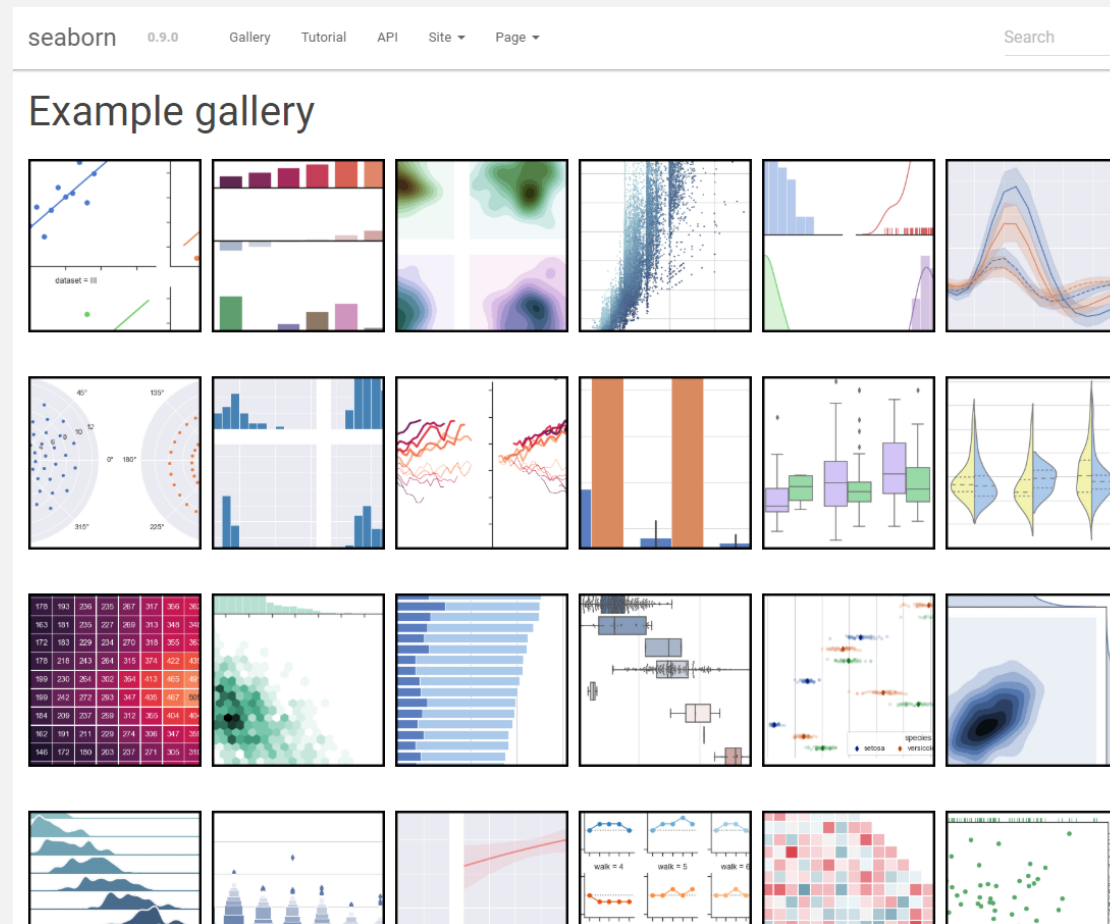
seaborn 0.9.0 Gallery Tutorial API Site Page Search

Example gallery

dataset = III

45° 135° 0° 180° 315° 225°

| 178 | 193 | 236 | 235 | 267 | 317 | 356 | 362 |
|---|---|---|---|---|---|---|---|
| 163 | 181 | 235 | 227 | 269 | 313 | 348 | 348 |
| 172 | 183 | 229 | 234 | 270 | 318 | 355 | 363 |
| 178 | 218 | 243 | 264 | 315 | 374 | 422 | 435 |
| 199 | 230 | 264 | 302 | 364 | 413 | 465 | 491 |
| 199 | 242 | 272 | 293 | 347 | 405 | 467 | 505 |
| 184 | 209 | 237 | 259 | 312 | 355 | 404 | 404 |
| 162 | 191 | 211 | 229 | 274 | 306 | 347 | 359 |
| 146 | 172 | 180 | 203 | 237 | 271 | 305 | 310 |

species setosa versicol

walk = 4 walk = 5 walk = 6